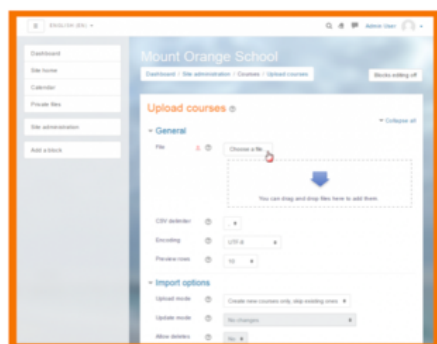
ENGLISH (EN)

Admin User

Dashboard

Site home

Calendar

Private files

Site administration

Add a block

Mount Orange School

Dashboard / Site administration / Courses / Upload courses

Blocks editing off

Upload courses

General

Collapse all

File

Choose a file...

You can drag and drop files here to add them.

CSV delimiter

,

Encoding

UTF-8

Preview rows

10

Import options

Upload mode

Create new courses only, skip existing ones

Update mode

No changes

Allow deletes

No